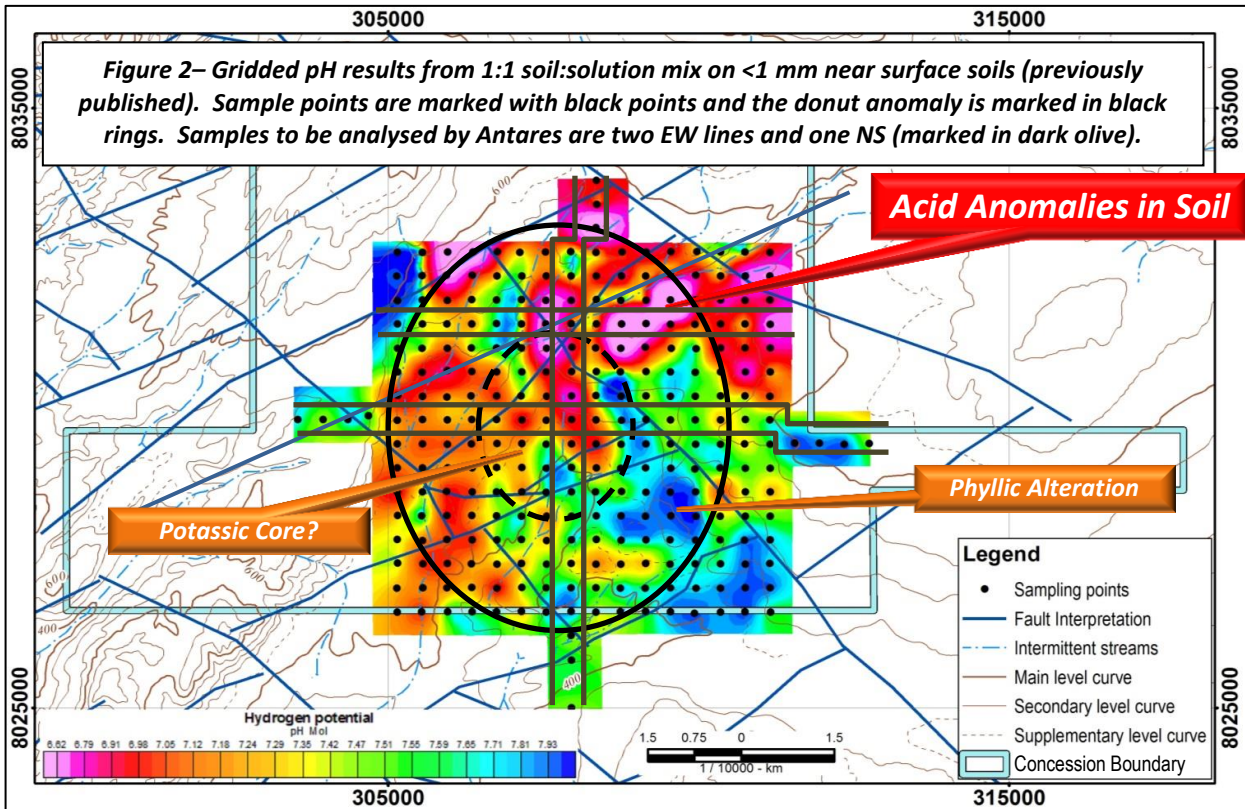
305000

315000

8035000

8035000

*Figure 2– Gridded pH results from 1:1 soil:solution mix on <1 mm near surface soils (previously published). Sample points are marked with black points and the donut anomaly is marked in black rings. Samples to be analysed by Antares are two EW lines and one NS (marked in dark olive).*

Acid Anomalies in Soil

Phyllic Alteration

Potassic Core?

600

600

600

400

400

Legend

Sampling points

Fault Interpretation

Intermittent streams

Main level curve

Secondary level curve

Supplementary level curve

Concession Boundary

Hydrogen potential
pH Mol

6.62 6.79 6.91 6.98 7.05 7.12 7.18 7.24 7.29 7.35 7.42 7.47 7.51 7.55 7.59 7.65 7.71 7.81 7.93

1.5 0.75 0 1.5
1 / 10000 - km

8025000

8025000

305000

315000